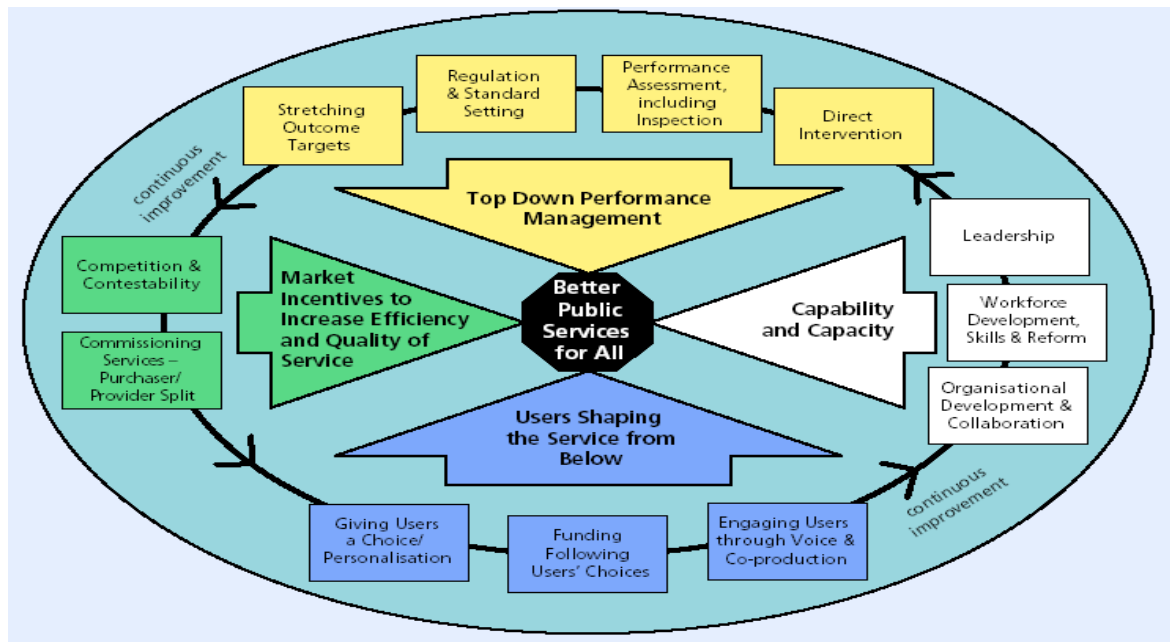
Stretching Outcome Targets

Regulation & Standard Setting

Performance Assessment, including Inspection

Direct Intervention

continuous improvement

Top Down Performance Management

Competition & Contestability

Commissioning Services – Purchaser/ Provider Split

Market Incentives to Increase Efficiency and Quality of Service

Better Public Services for All

Capability and Capacity

Leadership

Workforce Development, Skills & Reform

Organisational Development & Collaboration

Users Shaping the Service from Below

continuous improvement

Giving Users a Choice/ Personalisation

Funding Following Users' Choices

Engaging Users through Voice & Co-production